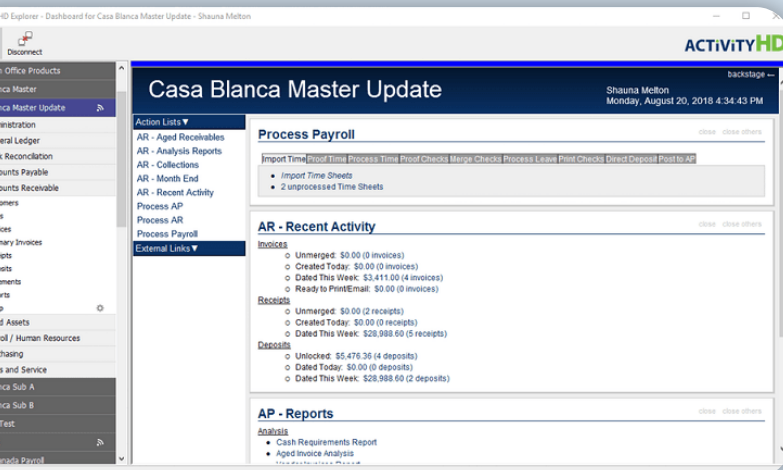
HD Explorer - Dashboard for Casa Blanca Master Update - Shauna Melton

Disconnect

ACTIVITYHD

n Office Products
ca Master
ca Master Update
inistration
eral Ledger
k Reconciliation
ounts Payable
ounts Receivable
omers
s
ices
mary Invoices
ipts
sits
ements
orts
p
d Assets
oll / Human Resources
hasing
s and Service
ca Sub A
ca Sub B
Test
nada Payroll

backstage

Casa Blanca Master Update

Shauna Melton
Monday, August 20, 2018 4:34:43 PM

Action Lists▼
AR - Aged Receivables
AR - Analysis Reports
AR - Collections
AR - Month End
AR - Recent Activity
Process AP
Process AR
Process Payroll
External Links▼

Process Payroll
close close others

Import Time | Proof Time | Process Time | Proof Checks | Merge Checks | Process Leave | Print Checks | Direct Deposit | Post to AP

- Import Time Sheets
- 2 unprocessed Time Sheets

AR - Recent Activity
close close others

Invoices
- Unmerged: $0.00 (0 invoices)
- Created Today: $0.00 (0 invoices)
- Dated This Week: $3,411.00 (4 invoices)
- Ready to Print/Email: $0.00 (0 invoices)

Receipts
- Unmerged: $0.00 (2 receipts)
- Created Today: $0.00 (0 receipts)
- Dated This Week: $28,988.60 (5 receipts)

Deposits
- Unlocked: $5,476.36 (4 deposits)
- Dated Today: $0.00 (0 deposits)
- Dated This Week: $28,988.60 (2 deposits)

AP - Reports
close close others

Analysis
- Cash Requirements Report
- Aged Invoice Analysis
- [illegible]